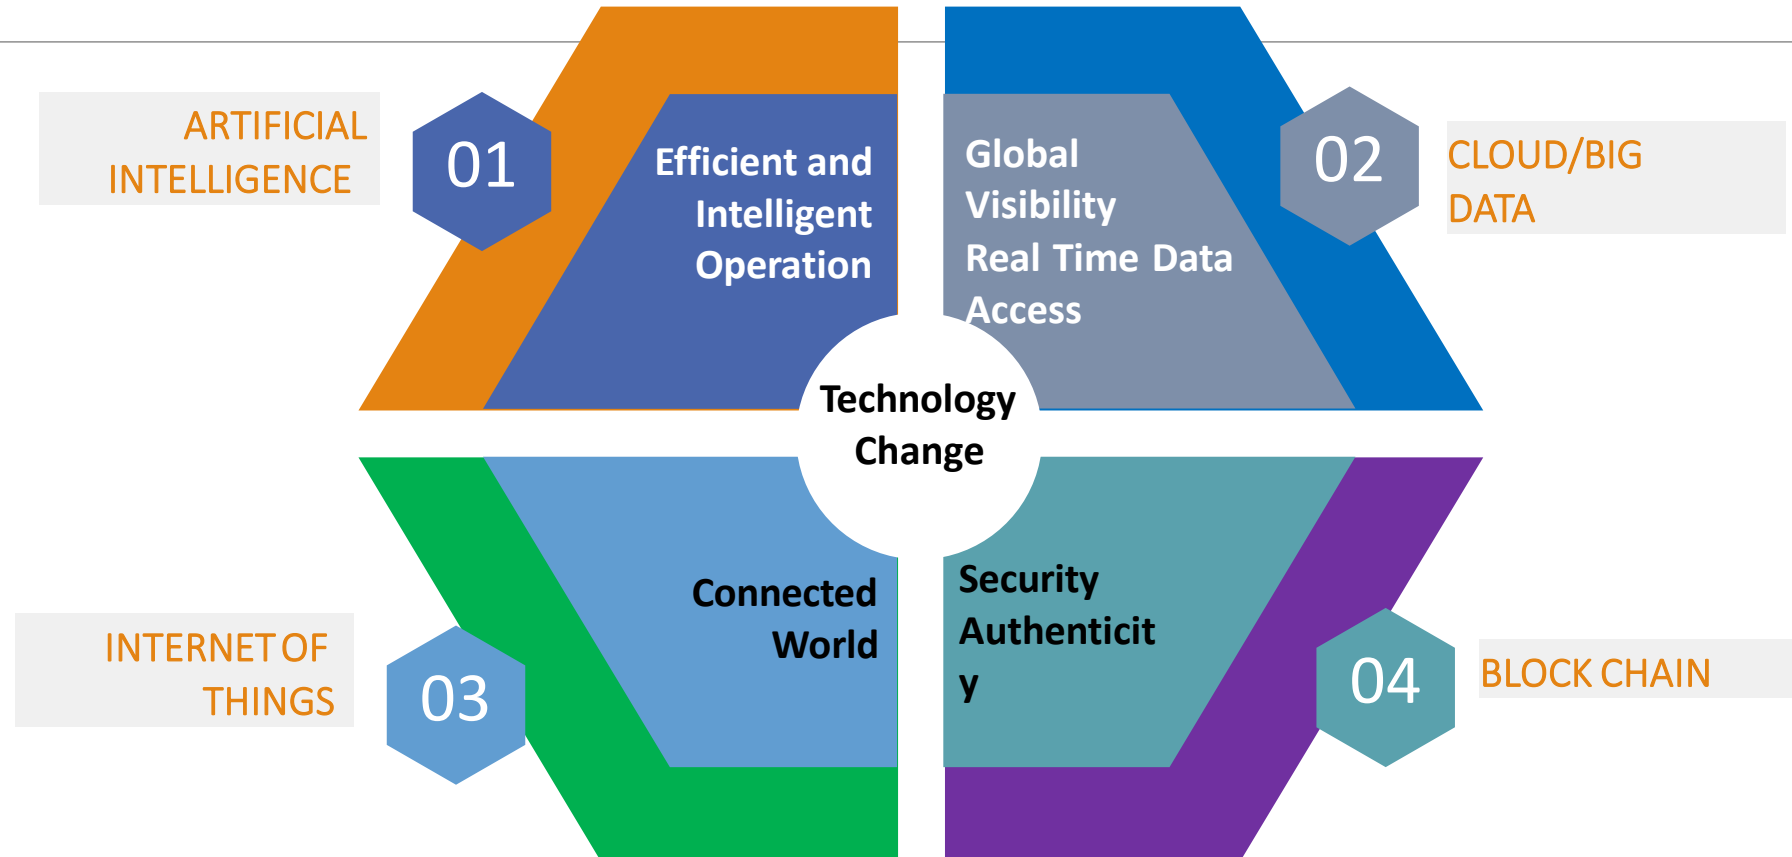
ARTIFICIAL INTELLIGENCE

01

Efficient and Intelligent Operation

Global Visibility Real Time Data Access

02

CLOUD/BIG DATA

Technology Change

INTERNET OF THINGS

03

Connected World

Security Authenticit y

04

BLOCK CHAIN